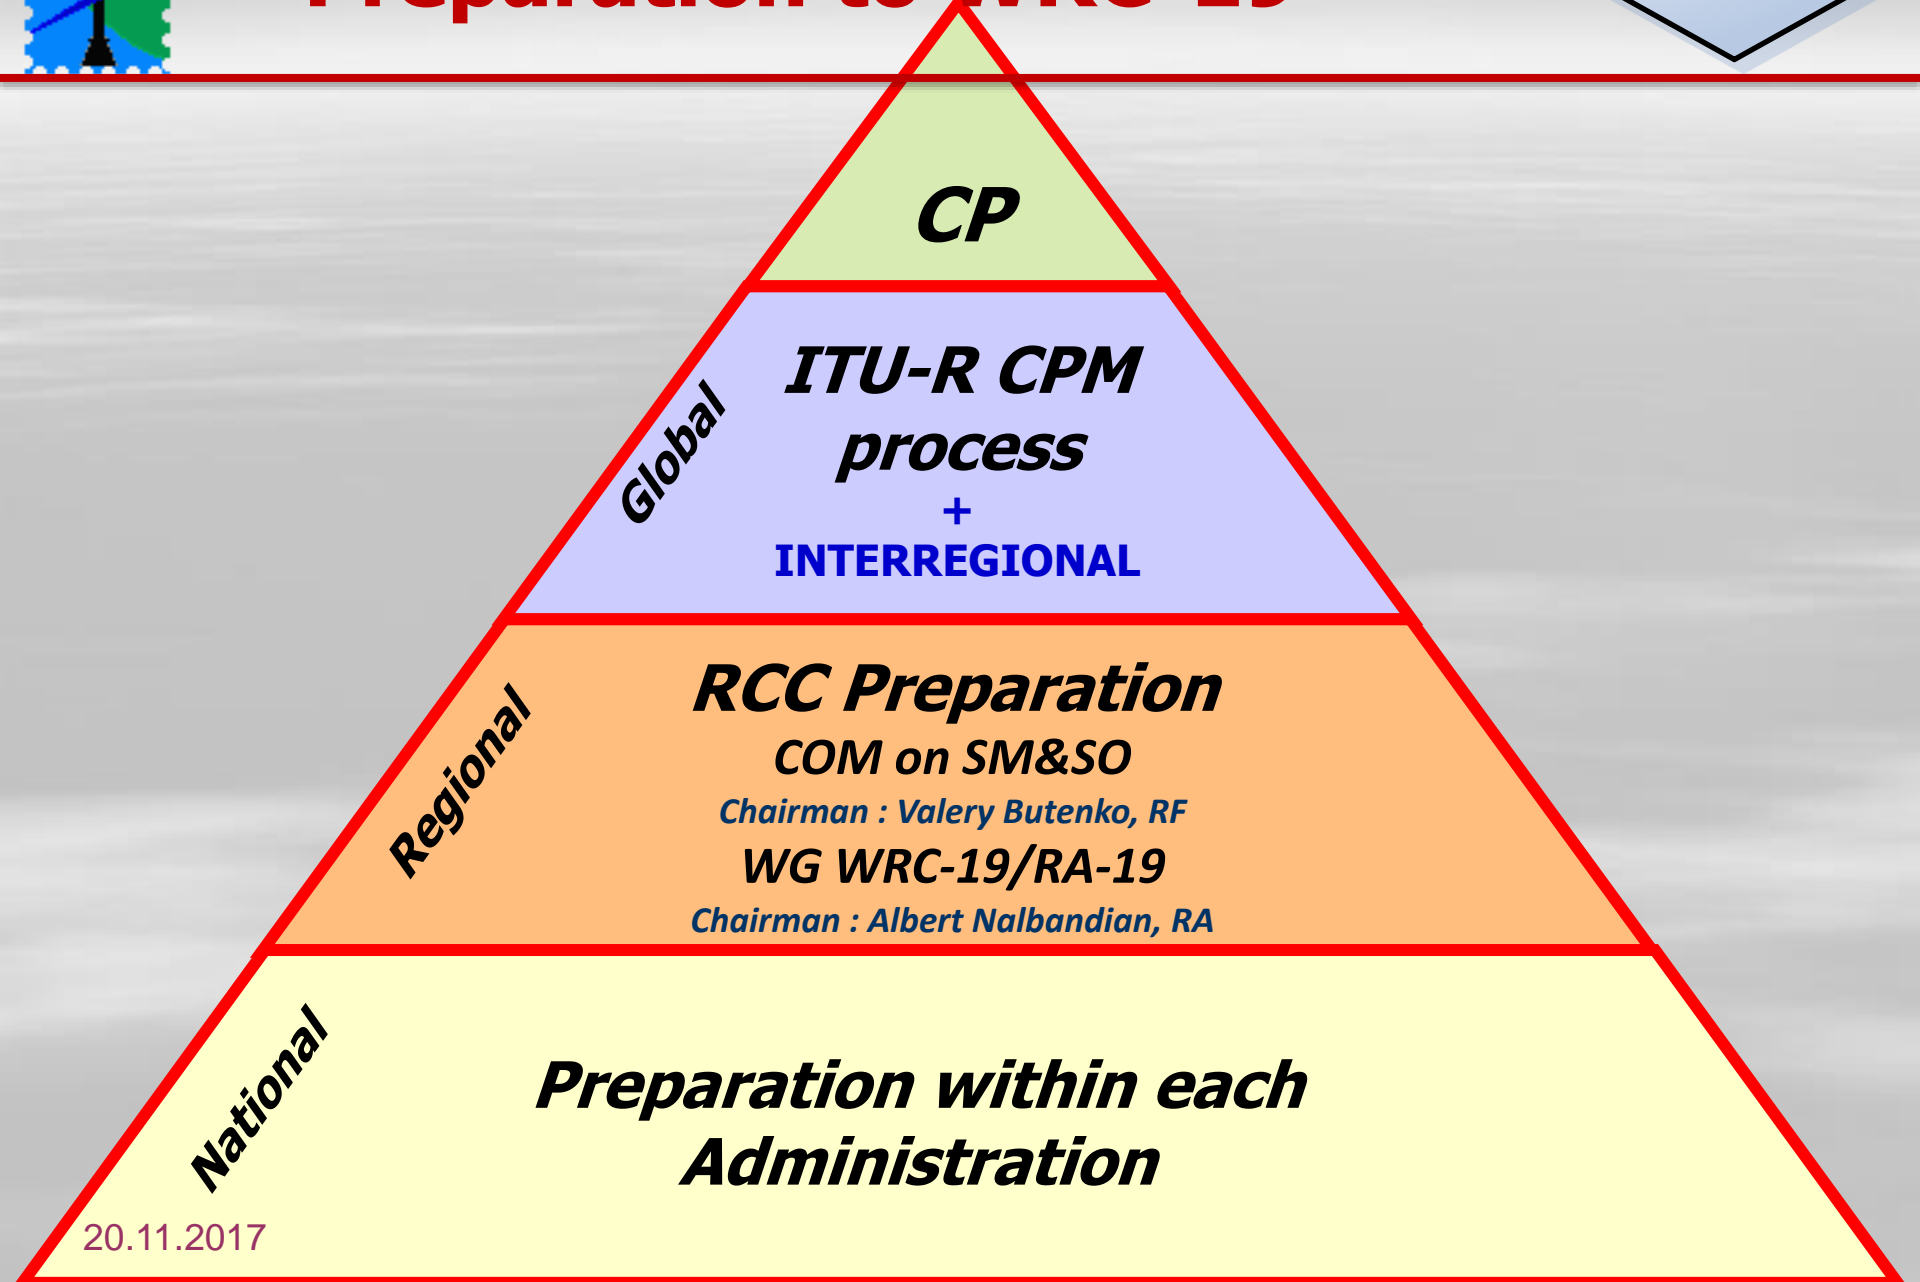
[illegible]

CP

Global

ITU-R CPM process
+
INTERREGIONAL

Regional

RCC Preparation
COM on SM&SO
Chairman : Valery Butenko, RF
WG WRC-19/RA-19
Chairman : Albert Nalbandian, RA

National

Preparation within each Administration

20.11.2017